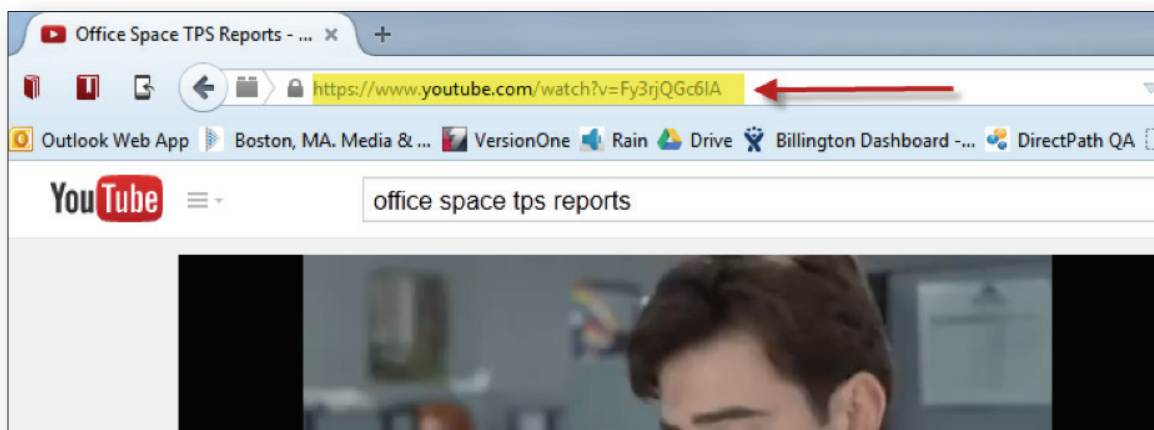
Office Space TPS Reports - ... ×

https://www.youtube.com/watch?v=Fy3rjQGc6lA

Outlook Web App Boston, MA. Media & ... VersionOne Rain Drive Billington Dashboard -... DirectPath QA

YouTube

office space tps reports